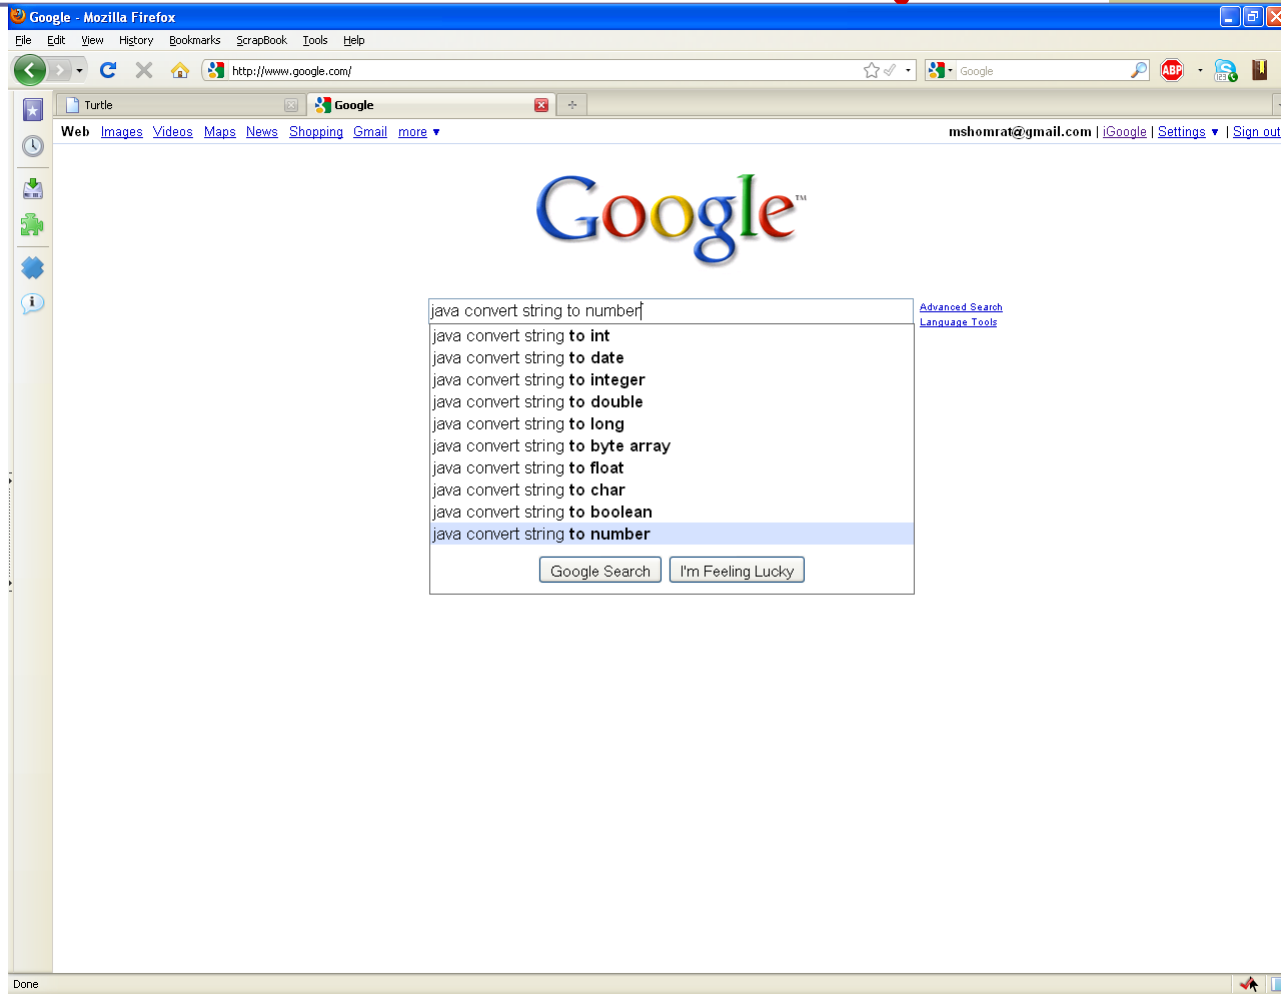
Google - Mozilla Firefox

File Edit View History Bookmarks ScrapBook Tools Help

http://www.google.com/

Google

Turtle

Google

Web Images Videos Maps News Shopping Gmail more ▾

mshomrat@gmail.com | iGoogle | Settings ▾ | Sign out

Google™

java convert string to number

Advanced Search
Language Tools

java convert string **to int**
java convert string **to date**
java convert string **to integer**
java convert string **to double**
java convert string **to long**
java convert string **to byte array**
java convert string **to float**
java convert string **to char**
java convert string **to boolean**
java convert string **to number**

Google Search I'm Feeling Lucky

Done